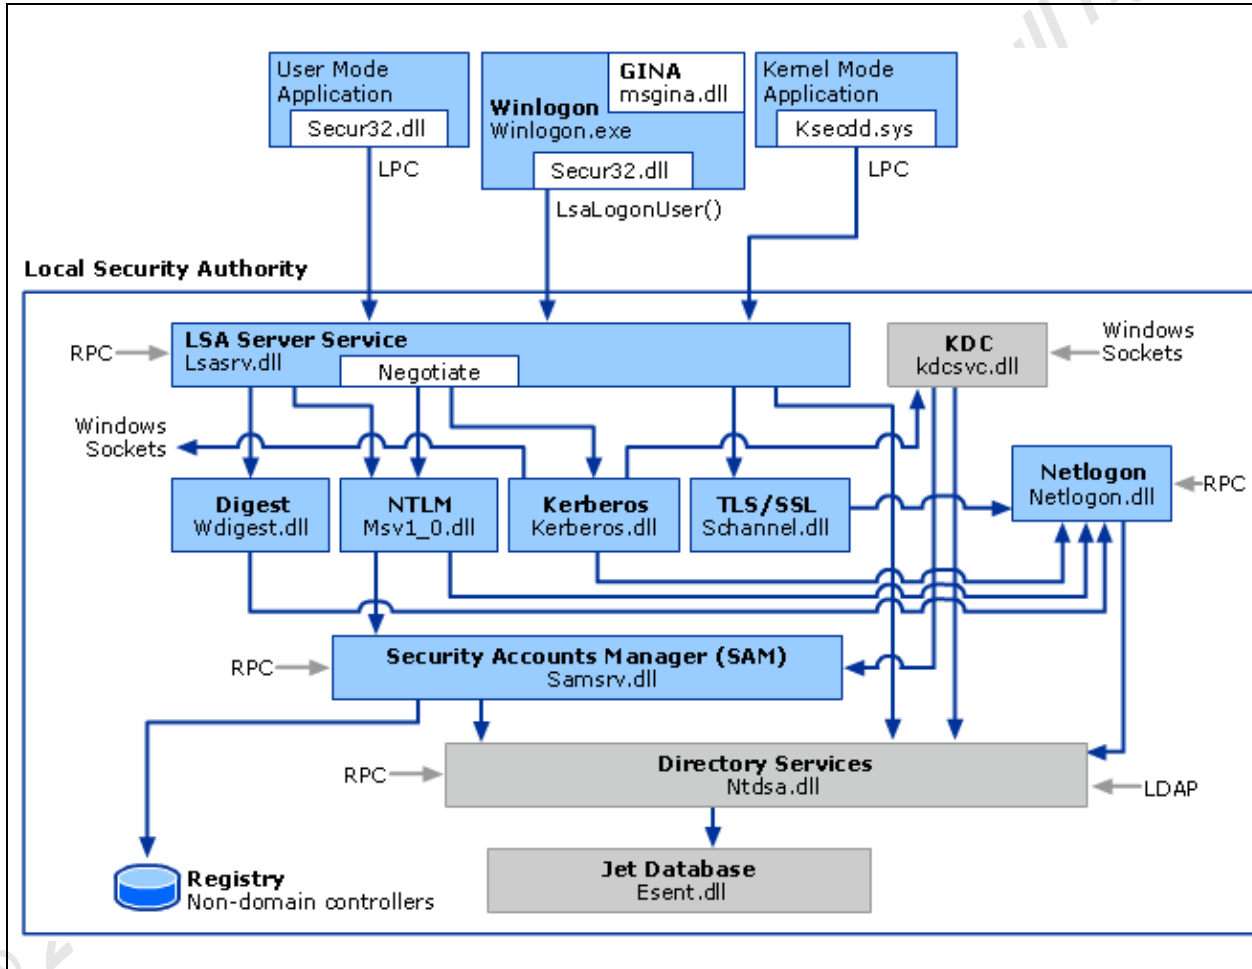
User Mode Application
Secur32.dll
LPC

GINA
msgina.dll
Winlogon
Winlogon.exe
Secur32.dll
LsaLogonUser()

Kernel Mode Application
Ksecdd.sys
LPC

Local Security Authority

RPC
LSA Server Service
Lsasrv.dll
Negotiate

KDC
kdcsvc.dll
Windows Sockets

Windows Sockets

Digest
Wdigest.dll
NTLM
Msv1_0.dll
Kerberos
Kerberos.dll
TLS/SSL
Schannel.dll
Netlogon
Netlogon.dll
RPC

RPC
Security Accounts Manager (SAM)
Samsrv.dll

RPC
Directory Services
Ntdsa.dll
LDAP

Jet Database
Esent.dll

Registry
Non-domain controllers